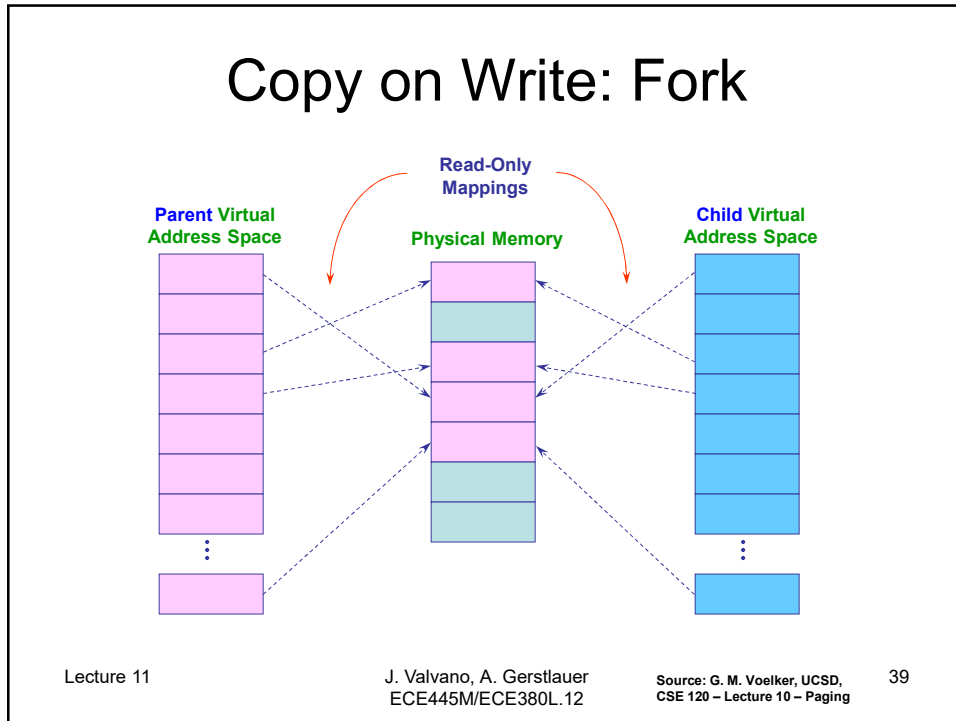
Copy on Write: Fork

Read-Only Mappings

Parent Virtual Address Space

Physical Memory

Child Virtual Address Space

Lecture 11

J. Valvano, A. Gerstlauer
ECE445M/ECE380L.12

Source: G. M. Voelker, UCSD, CSE 120 – Lecture 10 – Paging

39